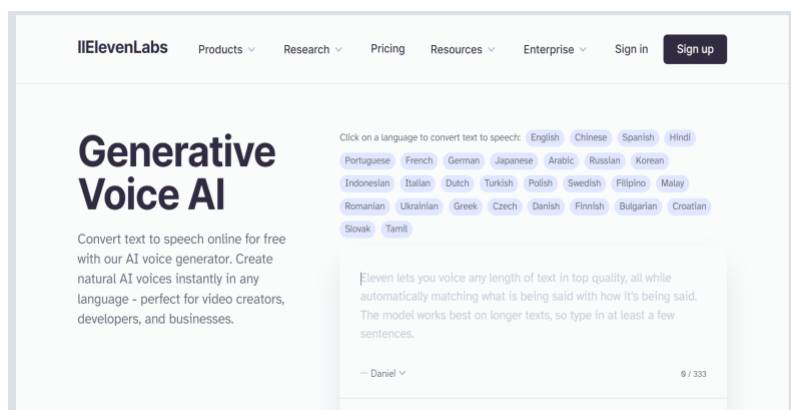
IIElevenLabs Products Research Pricing Resources Enterprise Sign in Sign up

Generative Voice AI

Convert text to speech online for free with our AI voice generator. Create natural AI voices instantly in any language - perfect for video creators, developers, and businesses.

Click on a language to convert text to speech: English Chinese Spanish Hindi Portuguese French German Japanese Arabic Russian Korean Indonesian Italian Dutch Turkish Polish Swedish Filipino Malay Romanian Ukrainian Greek Czech Danish Finnish Bulgarian Croatian Slovak Tamil

Eleven lets you voice any length of text in top quality, all while automatically matching what is being said with how it's being said. The model works best on longer texts, so type in at least a few sentences.

— Daniel

0 / 333